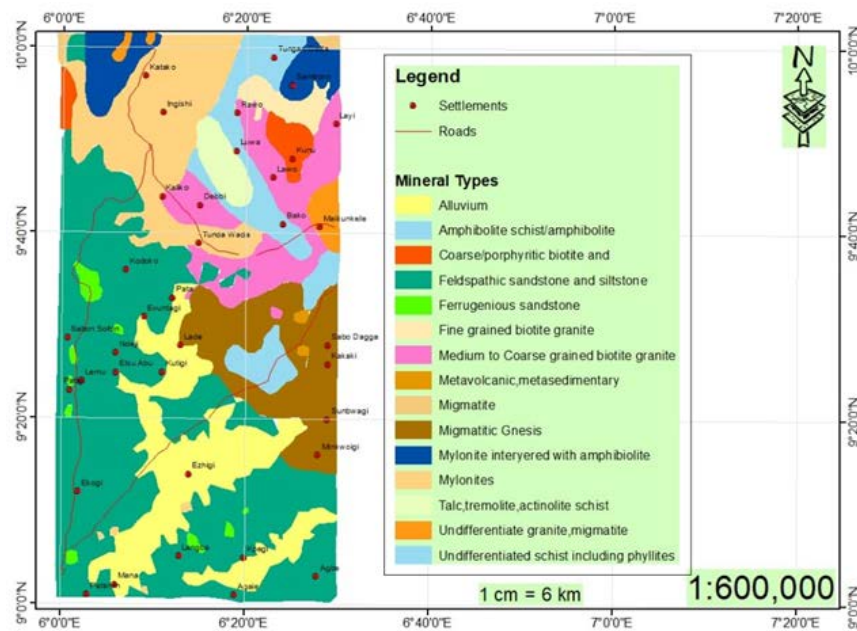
6°0'0"E 6°20'0"E 6°40'0"E 7°0'0"E 7°20'0"E

10°0'0"N 9°40'0"N 9°20'0"N 9°0'0"N

N

Tunga Kataka Katako Ingishi Raiko Layi Lawa Kutu Lawo Kaiko Dabbi Bako Makunkele Tunga Wada Kadoko Pata Erunbagi Saban Sabo Ndeji Lade Sabo Dagga Ebu Abu Kutigi Kakaki Lemu Pangi Sunbwagi Mnkwogi Ezhigi Ebogi Dangba Kpagi Agale Mana Kacha Agaie

Legend

Settlements

Roads

Mineral Types

Alluvium

Amphibolite schist/amphibolite

Coarse/porphyritic biotite and

Feldspathic sandstone and siltstone

Ferrugenious sandstone

Fine grained biotite granite

Medium to Coarse grained biotite granite

Metavolcanic,metasedimentary

Migmatite

Migmatitic Gnesis

Mylonite interyered with amphibiolite

Mylonites

Talc,tremolite,actinolite schist

Undifferentiate granite,migmatite

Undifferentiated schist including phyllites

1 cm = 6 km

1:600,000